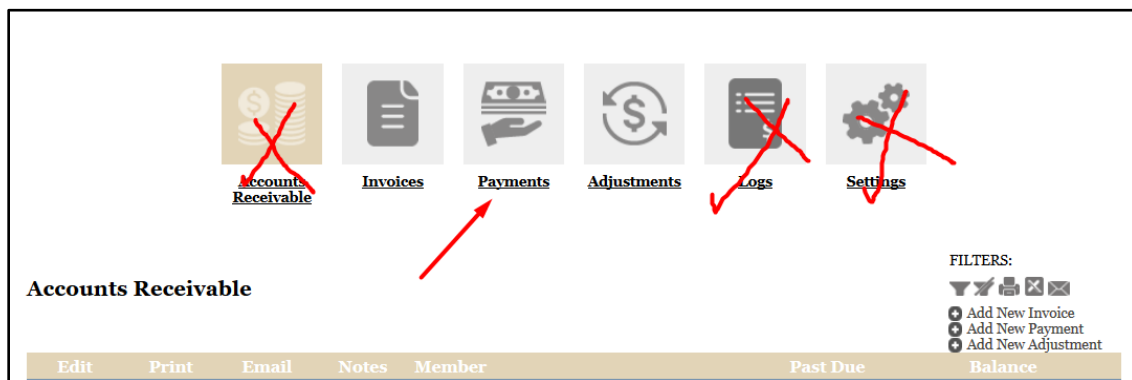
Accounts Receivable

Invoices

Payments

Adjustments

Logs

Settings

FILTERS:

Accounts Receivable

Add New Invoice
Add New Payment
Add New Adjustment

| Edit | Print | Email | Notes | Member | Past Due | Balance |
|---|---|---|---|---|---|---|